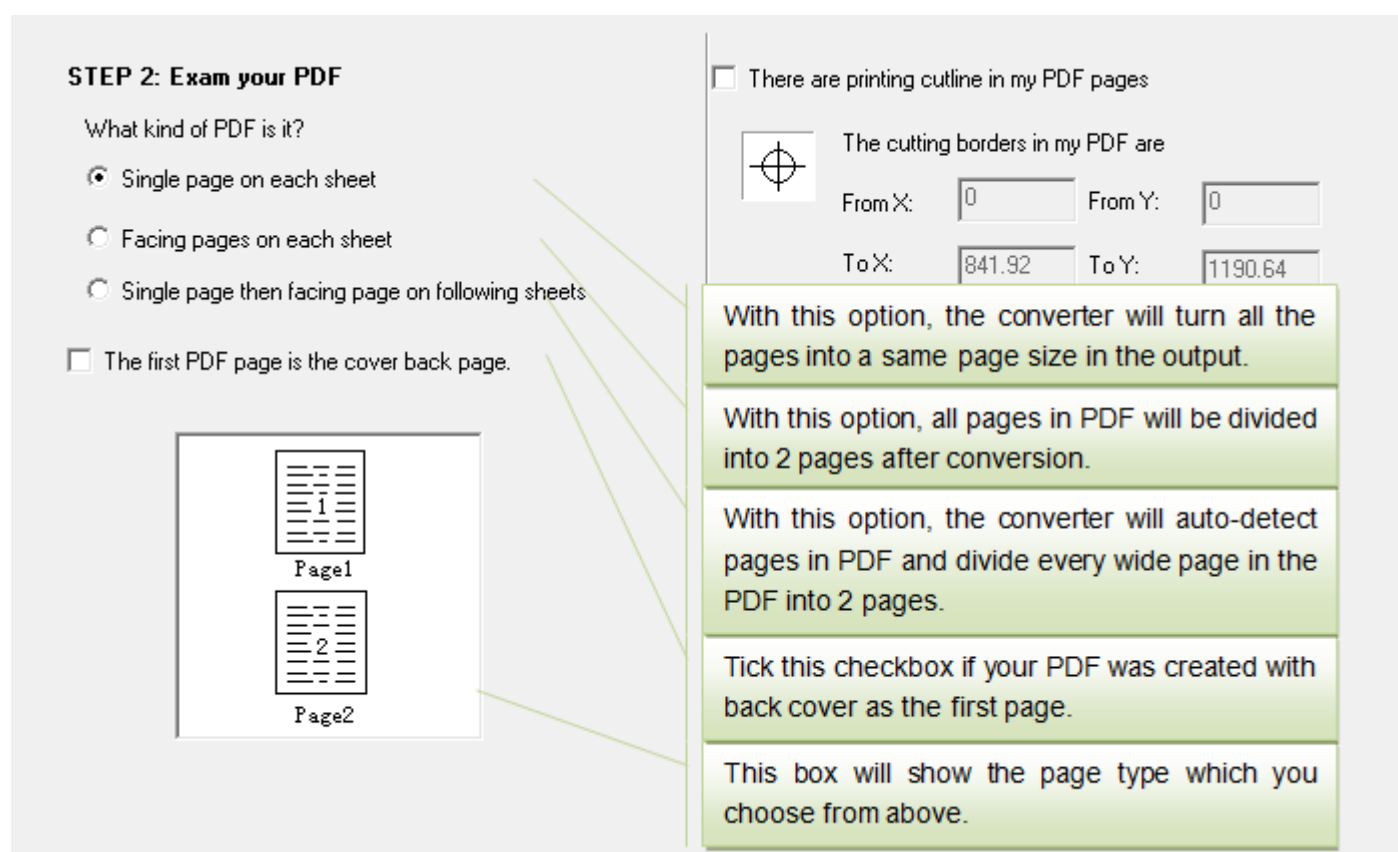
STEP 2: Exam your PDF

What kind of PDF is it?

Single page on each sheet

Facing pages on each sheet

Single page then facing page on following sheets

The first PDF page is the cover back page.

1
Page1
2
Page2

There are printing cutline in my PDF pages

The cutting borders in my PDF are

From X: 0 From Y: 0

To X: 841.92 To Y: 1190.64

With this option, the converter will turn all the pages into a same page size in the output.

With this option, all pages in PDF will be divided into 2 pages after conversion.

With this option, the converter will auto-detect pages in PDF and divide every wide page in the PDF into 2 pages.

Tick this checkbox if your PDF was created with back cover as the first page.

This box will show the page type which you choose from above.